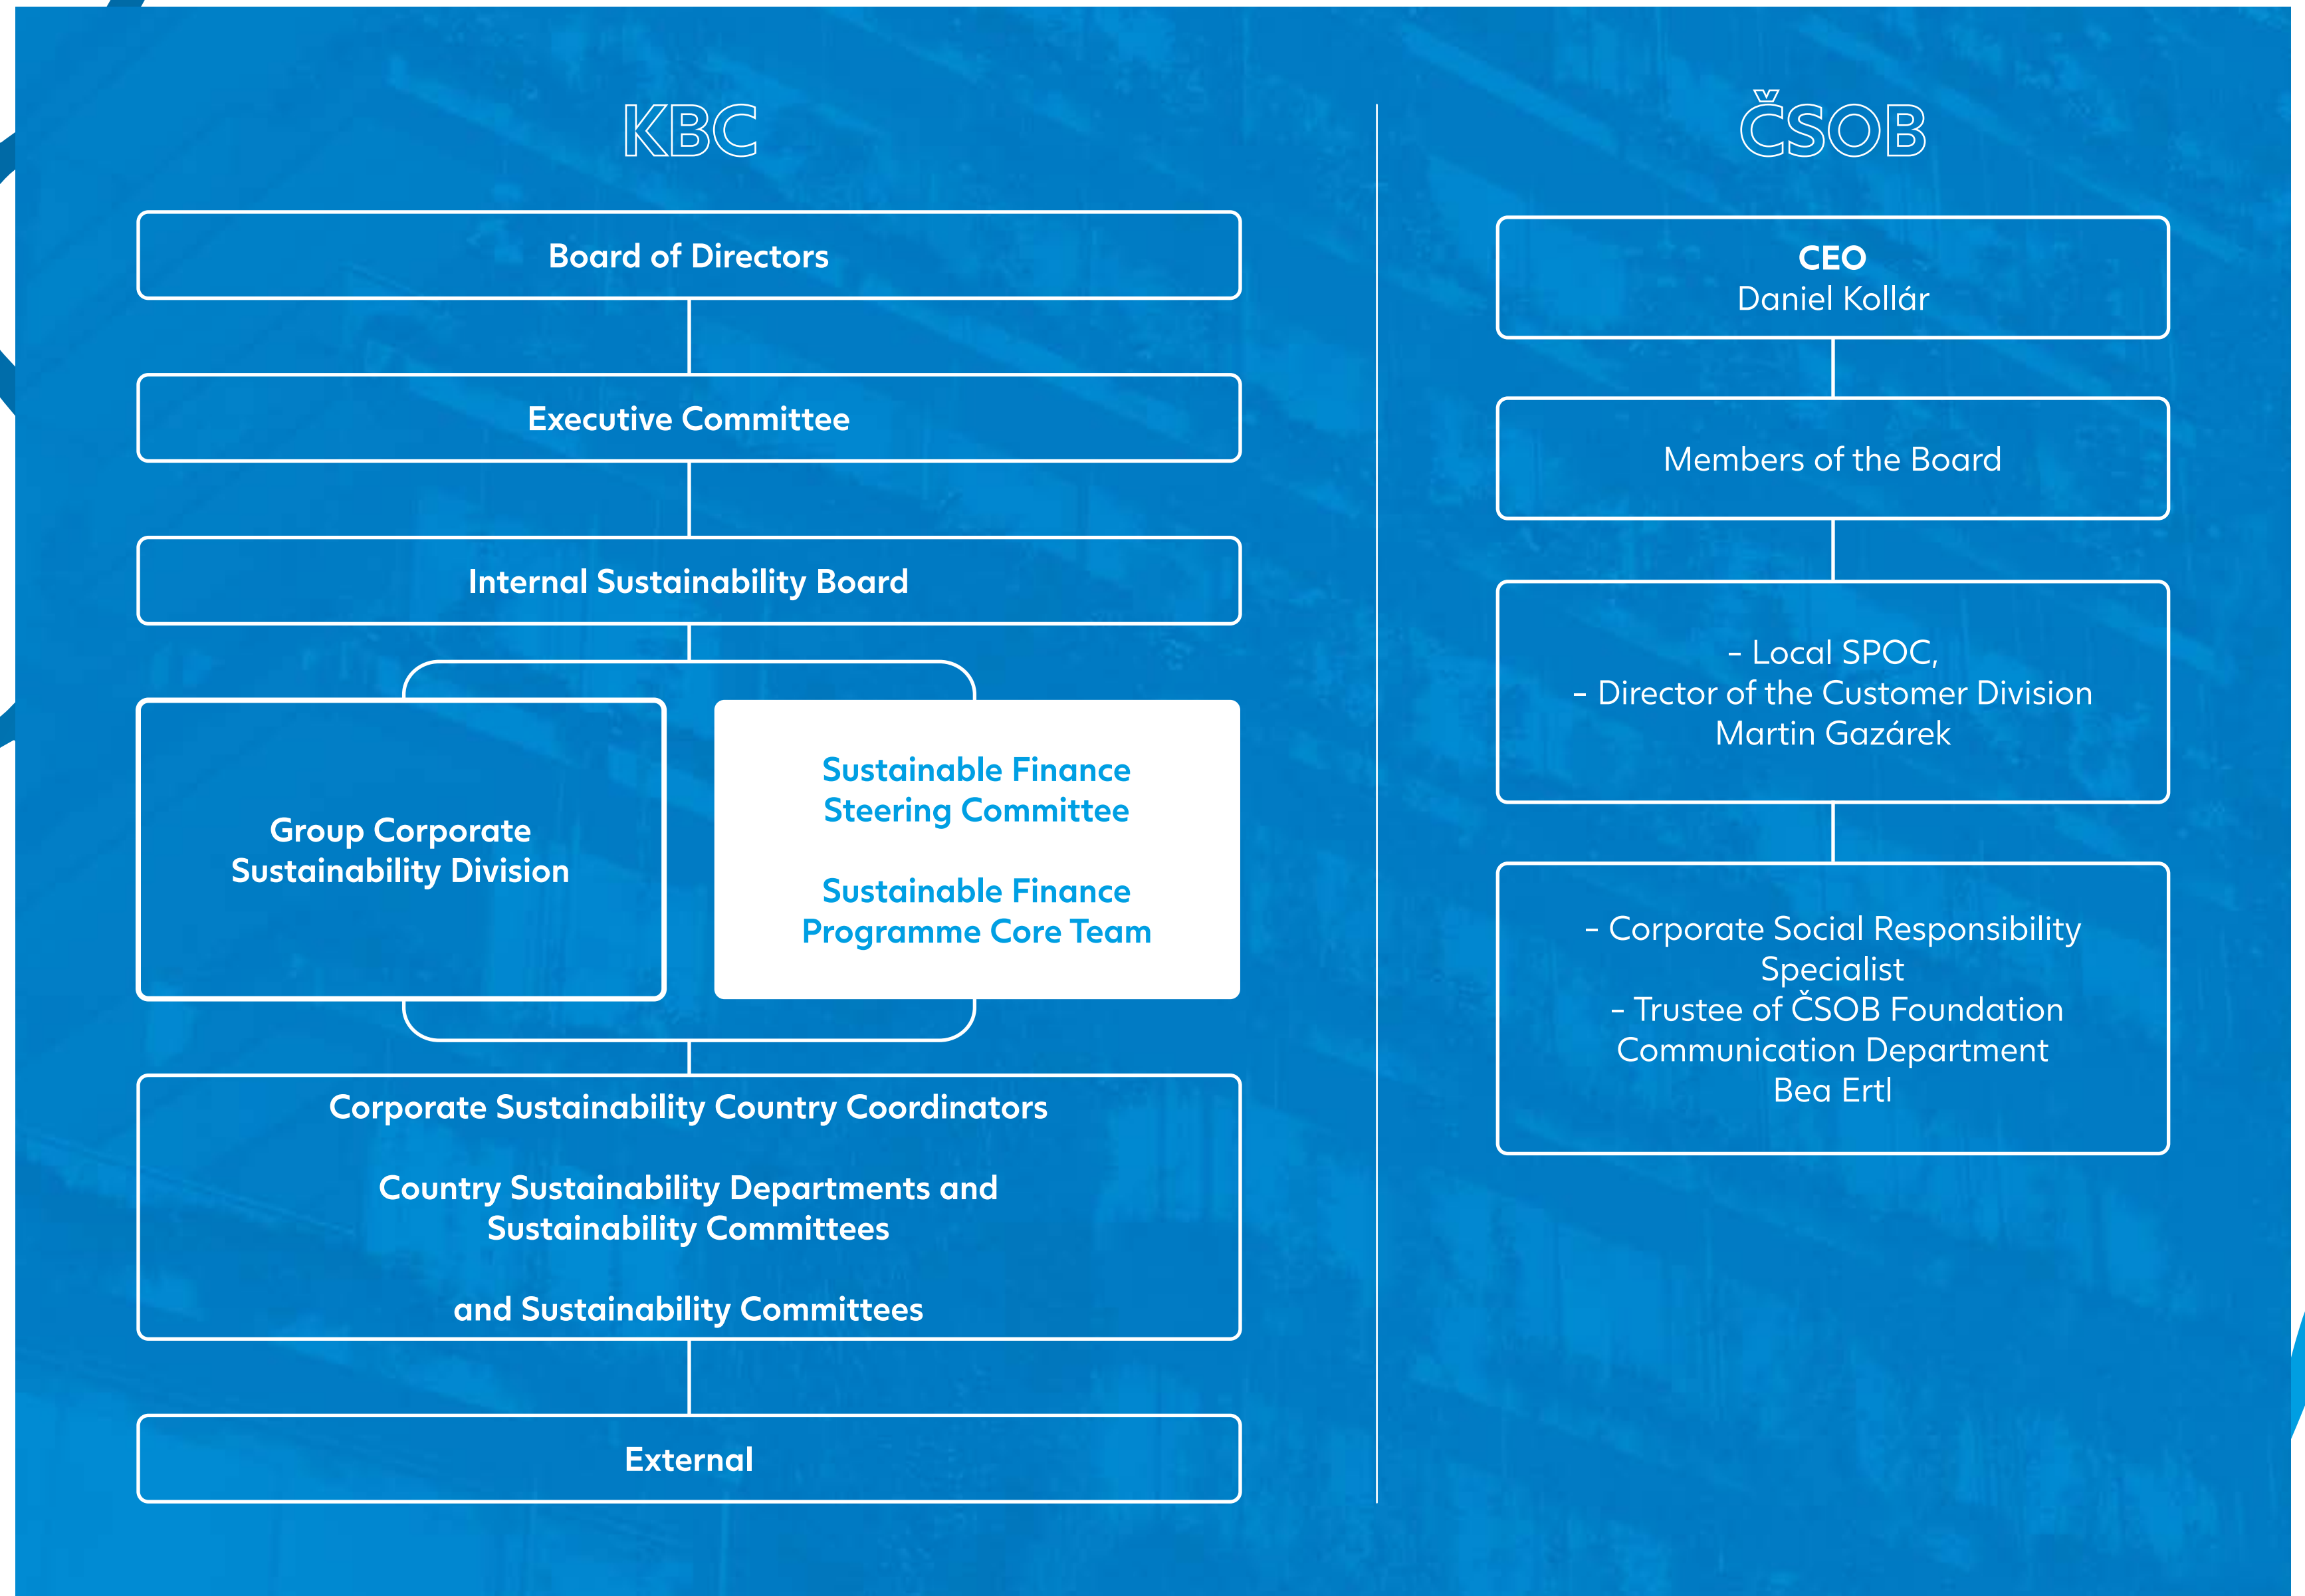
KBC

Board of Directors

Executive Committee

Internal Sustainability Board

Group Corporate Sustainability Division

Sustainable Finance Steering Committee

Sustainable Finance Programme Core Team

Corporate Sustainability Country Coordinators

Country Sustainability Departments and Sustainability Committees

and Sustainability Committees

External

ČSOB

CEO
Daniel Kollár

Members of the Board

- Local SPOC,
- Director of the Customer Division
Martin Gazárek

- Corporate Social Responsibility Specialist
- Trustee of ČSOB Foundation
Communication Department
Bea Ertl